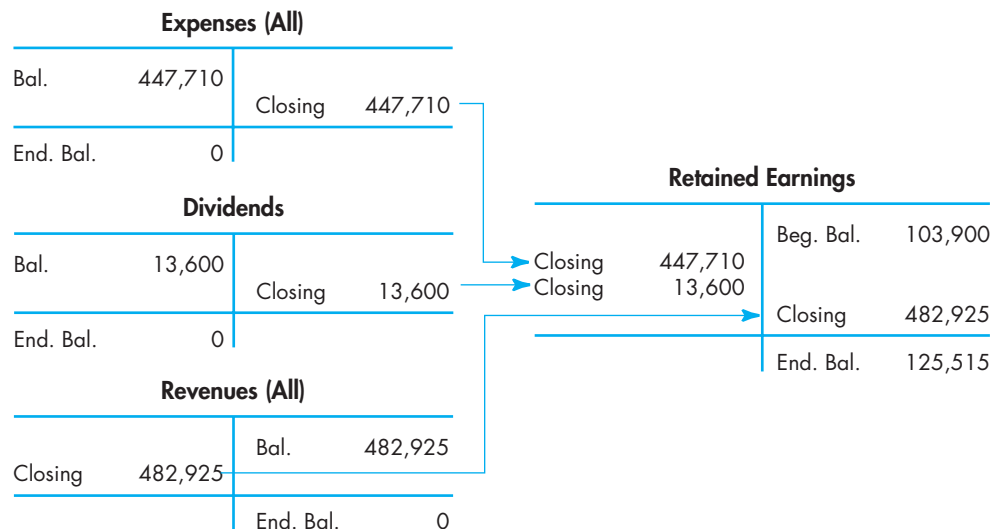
**Expenses (All)**

| | | | |
|---|---|---|---|
| Bal. | 447,710 | | |
| | | Closing | 447,710 |
| End. Bal. | 0 | | |

**Dividends**

| | | | |
|---|---|---|---|
| Bal. | 13,600 | | |
| | | Closing | 13,600 |
| End. Bal. | 0 | | |

**Revenues (All)**

| | | | |
|---|---|---|---|
| | | Bal. | 482,925 |
| Closing | 482,925 | | |
| | | End. Bal. | 0 |

**Retained Earnings**

| | | | |
|---|---|---|---|
| | | Beg. Bal. | 103,900 |
| Closing | 447,710 | | |
| Closing | 13,600 | | |
| | | Closing | 482,925 |
| | | End. Bal. | 125,515 |